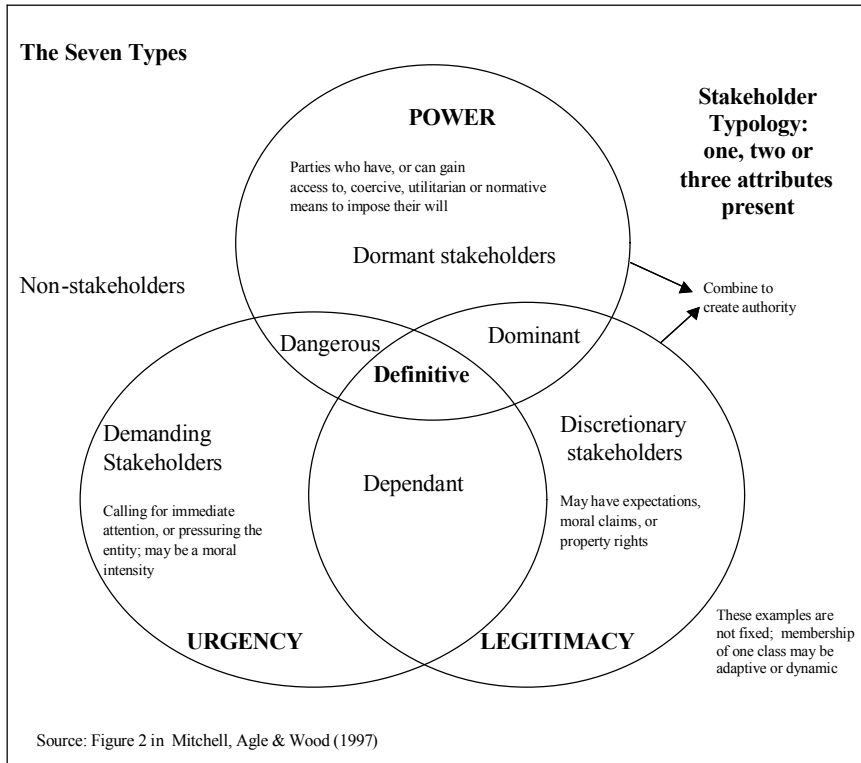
The Seven Types

POWER

Parties who have, or can gain access to, coercive, utilitarian or normative means to impose their will

Dormant stakeholders

Stakeholder Typology: one, two or three attributes present

Non-stakeholders

Combine to create authority

Dangerous

Dominant

Definitive

Demanding Stakeholders

Calling for immediate attention, or pressuring the entity; may be a moral intensity

Dependant

Discretionary stakeholders

May have expectations, moral claims, or property rights

URGENCY

LEGITIMACY

These examples are not fixed; membership of one class may be adaptive or dynamic

Source: Figure 2 in Mitchell, Agle & Wood (1997)